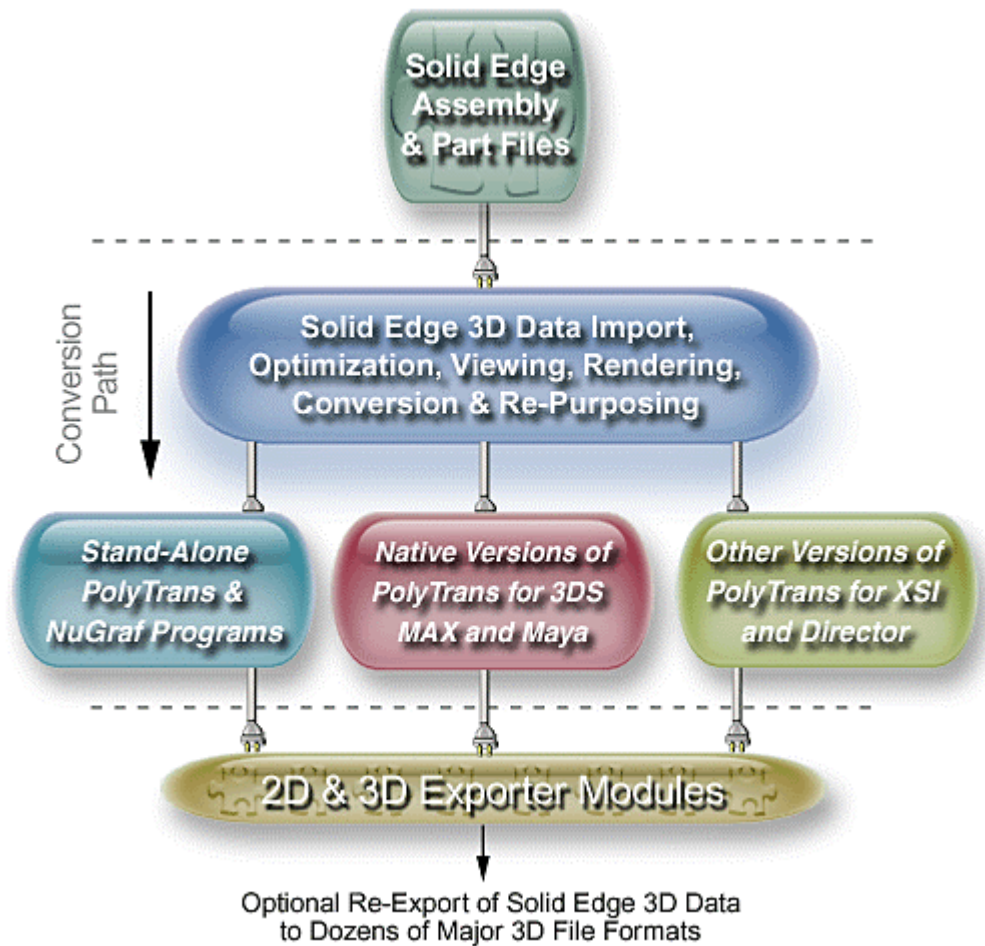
Solid Edge Assembly & Part Files

Conversion Path

Solid Edge 3D Data Import, Optimization, Viewing, Rendering, Conversion & Re-Purposing

Stand-Alone PolyTrans & NuGraf Programs

Native Versions of PolyTrans for 3DS MAX and Maya

Other Versions of PolyTrans for XSI and Director

2D & 3D Exporter Modules

Optional Re-Export of Solid Edge 3D Data to Dozens of Major 3D File Formats